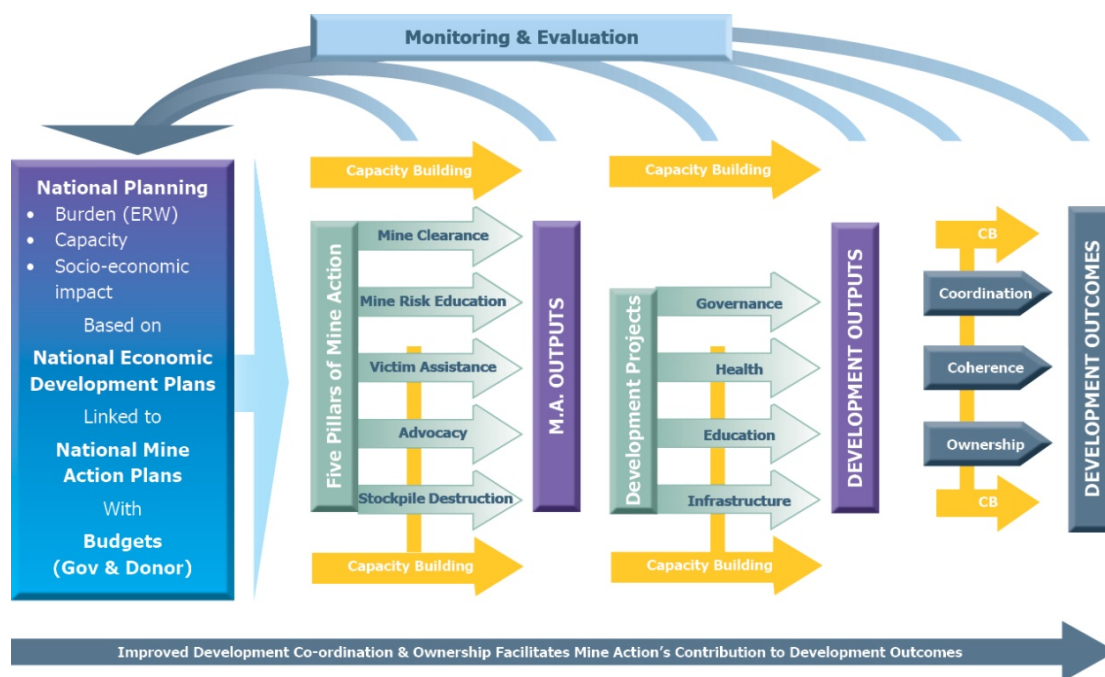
Monitoring & Evaluation

National Planning
- Burden (ERW)
- Capacity
- Socio-economic impact

Based on
National Economic Development Plans
Linked to
National Mine Action Plans
With
Budgets (Gov & Donor)

Capacity Building

Five Pillars of Mine Action
Mine Clearance
Mine Risk Education
Victim Assistance
Advocacy
Stockpile Destruction

Capacity Building

M.A. OUTPUTS

Capacity Building

Development Projects
Governance
Health
Education
Infrastructure

Capacity Building

DEVELOPMENT OUTPUTS

CB
Coordination
Coherence
Ownership
CB

DEVELOPMENT OUTCOMES

Improved Development Co-ordination & Ownership Facilitates Mine Action's Contribution to Development Outcomes